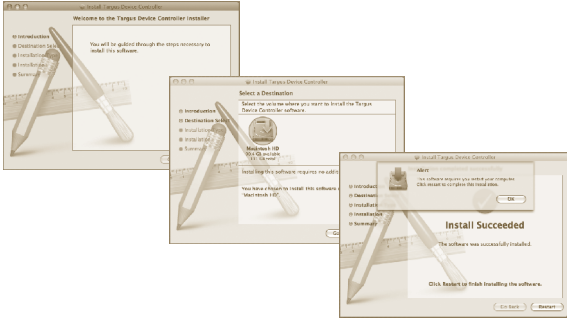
Install Targus Device Controller

Welcome to the Targus Device Controller Installer

Introduction
Destination Select
Installation Type
Installation
Summary

You will be guided through the steps necessary to install this software.

Install Targus Device Controller

Select a Destination

Select the volume where you want to install the Targus Device Controller software.

Introduction
Destination Select
Installation Type
Installation
Summary

Macintosh HD
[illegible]

Installing this software requires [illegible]

You have chosen to install this software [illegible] "Macintosh HD".

Go Back

Install Targus Device Controller

Alert
This software requires you restart your computer. Click restart to complete the installation.

OK

Introduction
Destination Select
Installation Type
Installation
Summary

Install Succeeded

The software was successfully installed.

Click Restart to finish installing the software.

Go Back
Restart